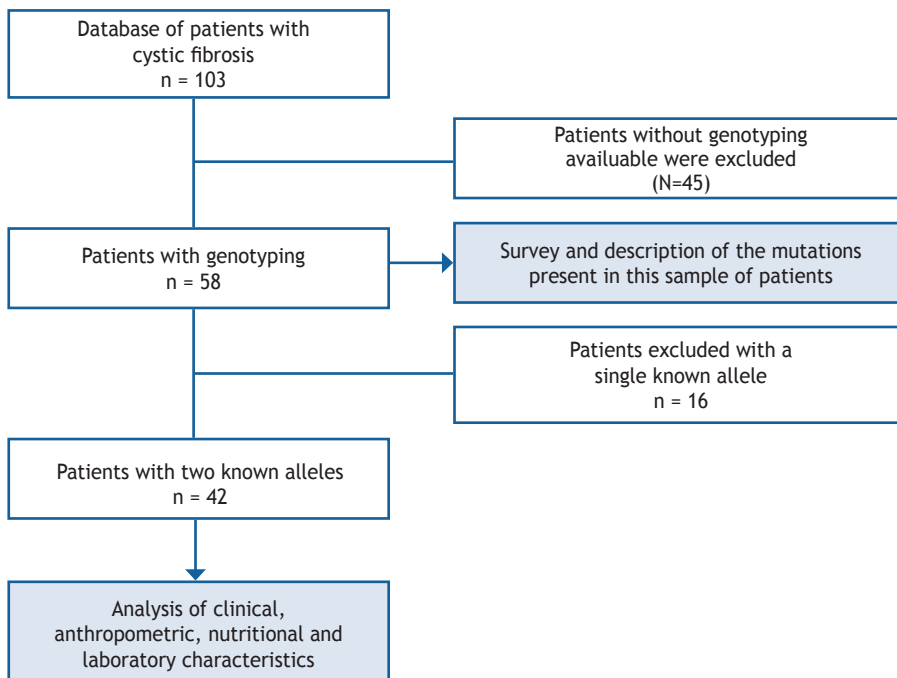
Database of patients with cystic fibrosis
n = 103

Patients without genotyping availuable were excluded
(N=45)

Patients with genotyping
n = 58

Survey and description of the mutations present in this sample of patients

Patients excluded with a single known allele
n = 16

Patients with two known alleles
n = 42

Analysis of clinical, anthropometric, nutritional and laboratory characteristics